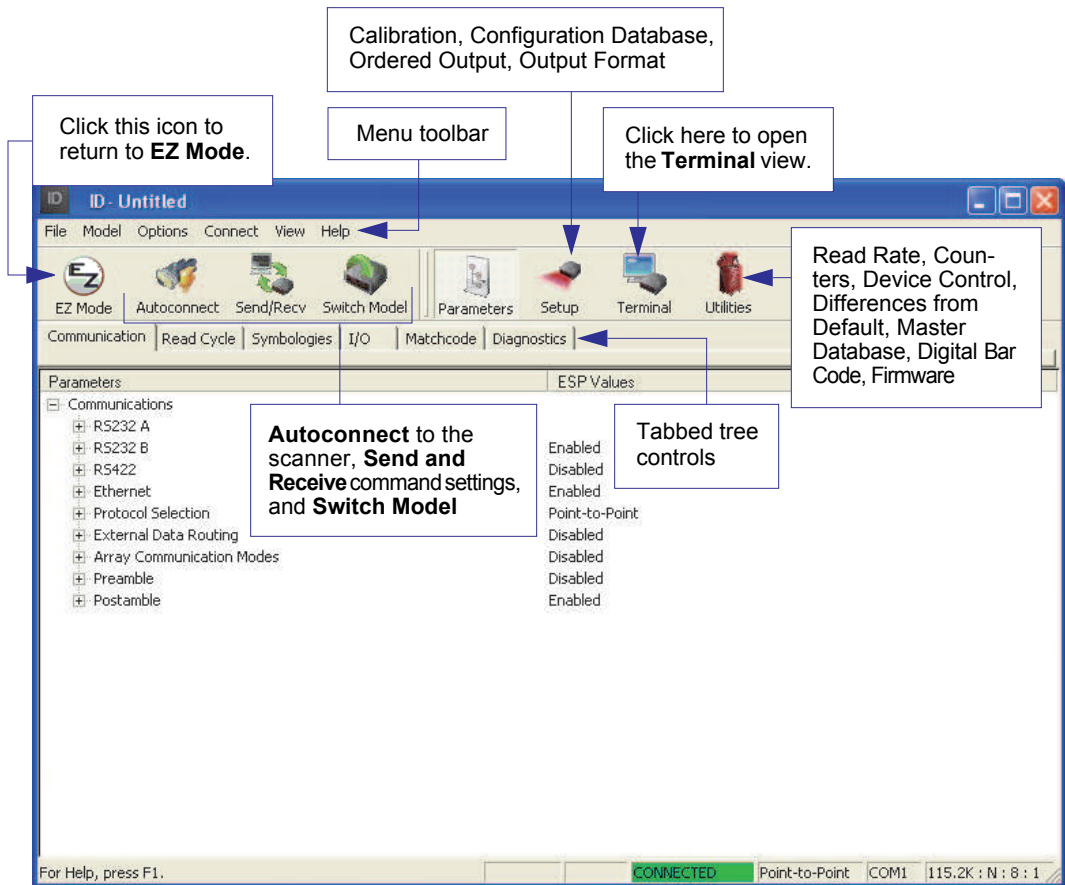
Calibration, Configuration Database, Ordered Output, Output Format

Click this icon to return to **EZ Mode**.

Menu toolbar

Click here to open the **Terminal** view.

ID - Untitled

File Model Options Connect View Help

EZ Mode Autoconnect Send/Recv Switch Model Parameters Setup Terminal Utilities

Read Rate, Counters, Device Control, Differences from Default, Master Database, Digital Bar Code, Firmware

Communication | Read Cycle | Symbologies | I/O | Matchcode | Diagnostics

| Parameters | ESP Values |
|---|---|
| Communications | |
| RS232 A | |
| RS232 B | Enabled |
| RS422 | Disabled |
| Ethernet | Enabled |
| Protocol Selection | Point-to-Point |
| External Data Routing | Disabled |
| Array Communication Modes | Disabled |
| Preamble | Disabled |
| Postamble | Enabled |

**Autoconnect** to the scanner, **Send and Receive** command settings, and **Switch Model**

Tabbed tree controls

For Help, press F1. CONNECTED Point-to-Point COM1 115.2K : N : 8 : 1